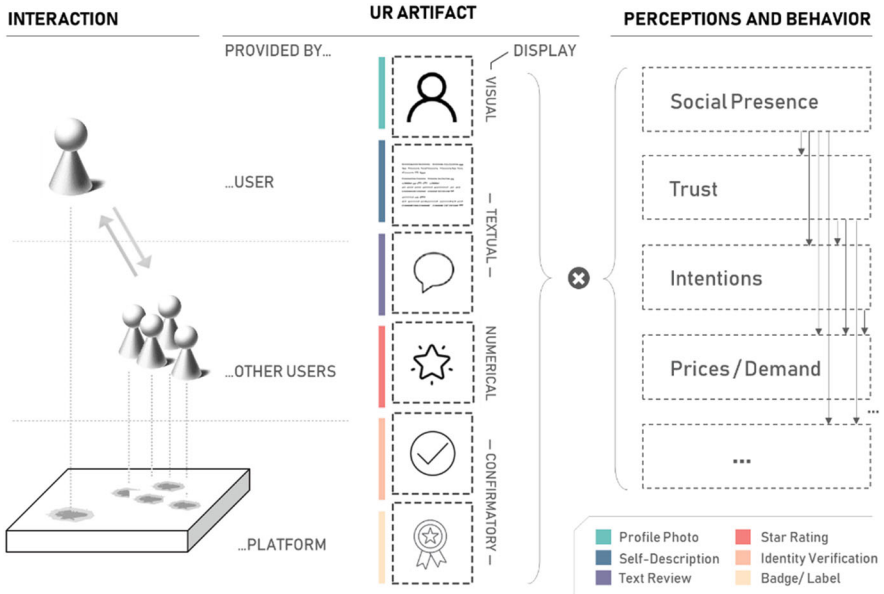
INTERACTION

UR ARTIFACT

PERCEPTIONS AND BEHAVIOR

PROVIDED BY...

DISPLAY

VISUAL

...USER

— TEXTUAL —

NUMERICAL

...OTHER USERS

— CONFIRMATORY —

...PLATFORM

Social Presence

Trust

Intentions

Prices / Demand

...

...

Profile Photo
Self-Description
Text Review
Star Rating
Identity Verification
Badge/ Label